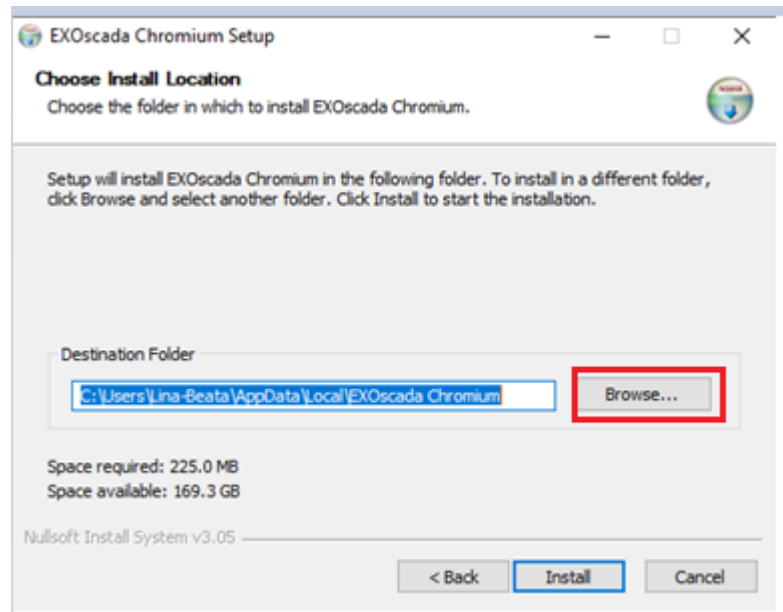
EXOscada Chromium Setup

Choose Install Location

Choose the folder in which to install EXOscada Chromium.

Setup will install EXOscada Chromium in the following folder. To install in a different folder, click Browse and select another folder. Click Install to start the installation.

Destination Folder

C:\Users\Lina-Beata\AppData\Local\EXOscada Chromium

Browse...

Space required: 225.0 MB

Space available: 169.3 GB

Nullsoft Install System v3.05

< Back

Install

Cancel